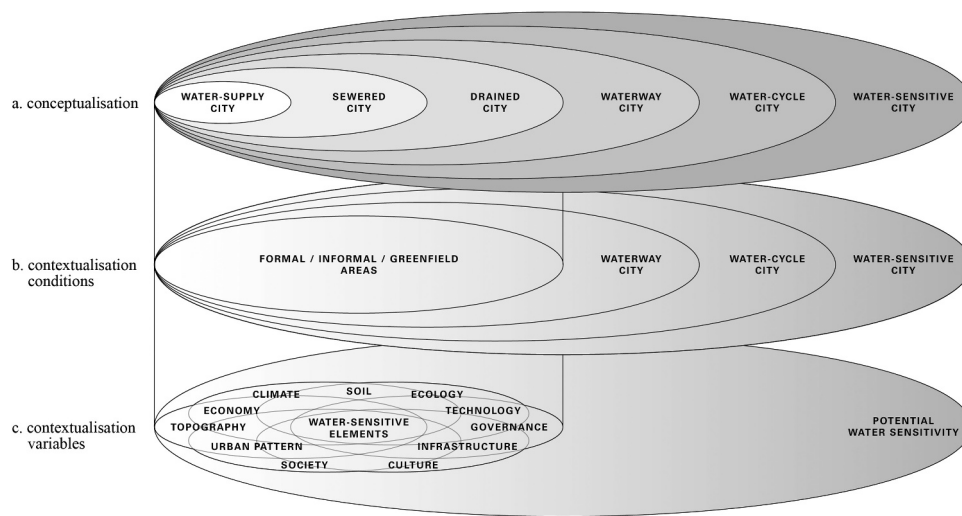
a. conceptualisation

WATER-SUPPLY CITY

SEWERED CITY

DRAINED CITY

WATERWAY CITY

WATER-CYCLE CITY

WATER-SENSITIVE CITY

b. contextualisation conditions

FORMAL / INFORMAL / GREENFIELD AREAS

WATERWAY CITY

WATER-CYCLE CITY

WATER-SENSITIVE CITY

c. contextualisation variables

CLIMATE

SOIL

ECOLOGY

ECONOMY

TECHNOLOGY

TOPOGRAPHY

WATER-SENSITIVE ELEMENTS

GOVERNANCE

URBAN PATTERN

INFRASTRUCTURE

SOCIETY

CULTURE

POTENTIAL WATER SENSITIVITY